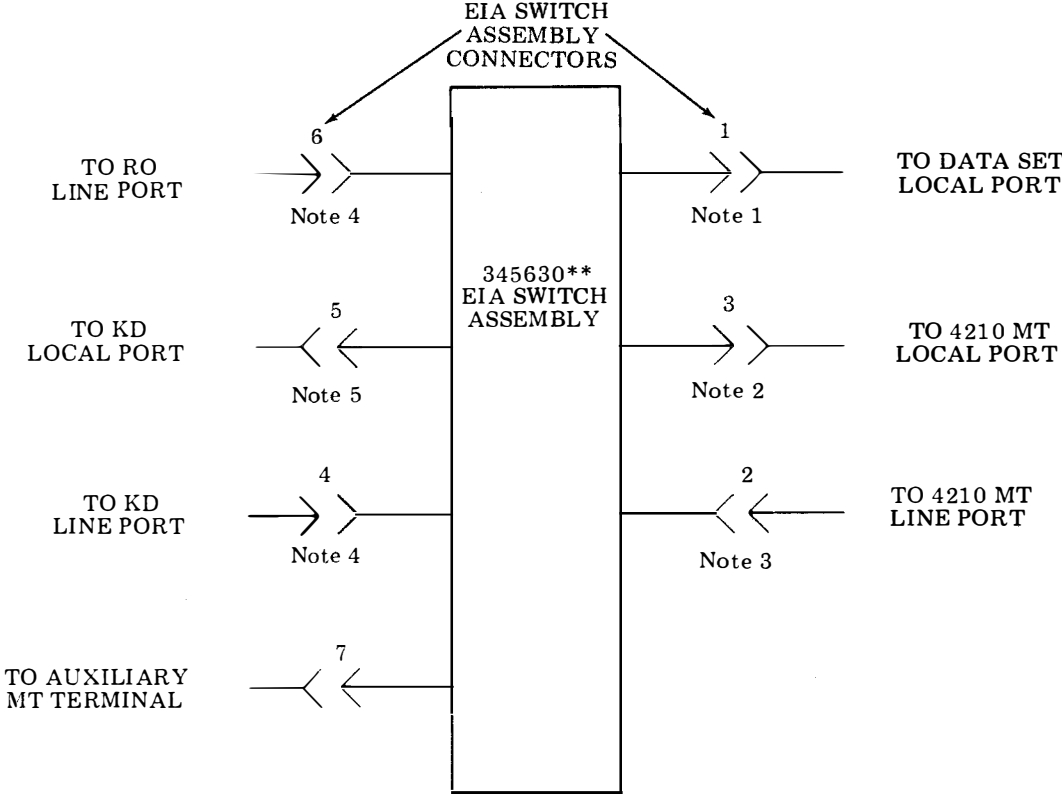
EIA SWITCH ASSEMBLY CONNECTORS

6

TO RO LINE PORT

Note 4

1

TO DATA SET LOCAL PORT

Note 1

345630**
EIA SWITCH
ASSEMBLY

5

TO KD LOCAL PORT

Note 5

3

TO 4210 MT LOCAL PORT

Note 2

4

TO KD LINE PORT

Note 4

2

TO 4210 MT LINE PORT

Note 3

7

TO AUXILIARY MT TERMINAL